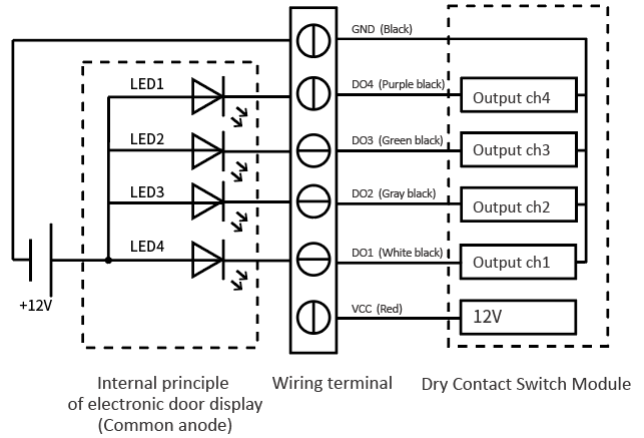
LED1
LED2
LED3
LED4
+12V
GND (Black)
DO4 (Purple black)
DO3 (Green black)
DO2 (Gray black)
DO1 (White black)
VCC (Red)
Output ch4
Output ch3
Output ch2
Output ch1
12V

Internal principle of electronic door display (Common anode)

Wiring terminal

Dry Contact Switch Module